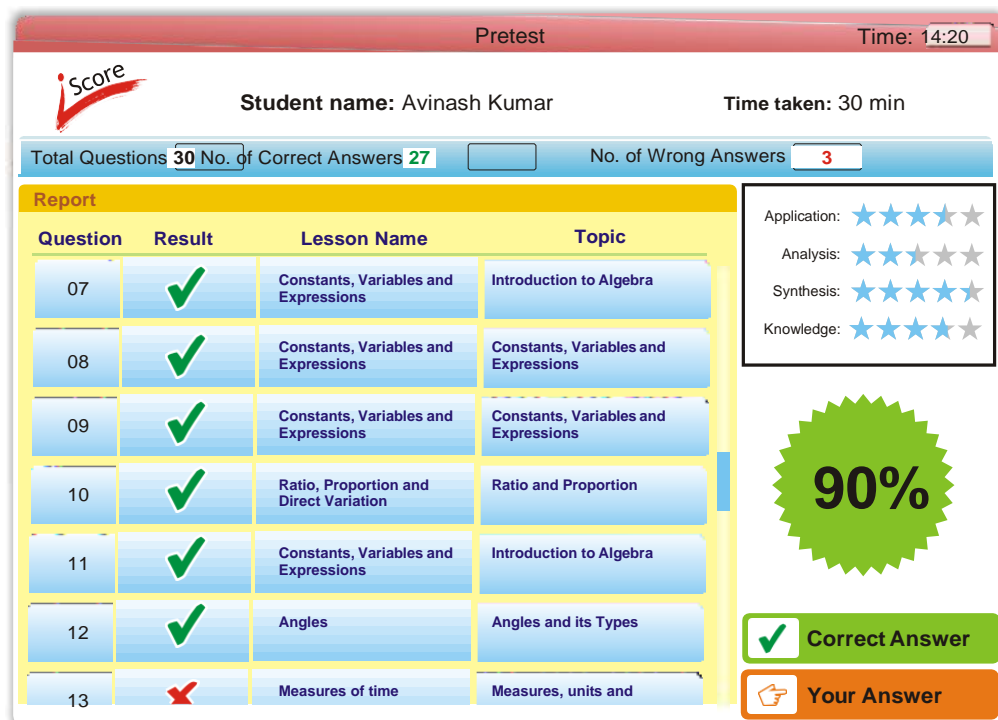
Pretest

Time: 14:20

iScore

Student name: Avinash Kumar

Time taken: 30 min

Total Questions 30 No. of Correct Answers 27

No. of Wrong Answers 3

Report

| Question | Result | Lesson Name | Topic |
|---|---|---|---|
| 07 | ✓ | Constants, Variables and Expressions | Introduction to Algebra |
| 08 | ✓ | Constants, Variables and Expressions | Constants, Variables and Expressions |
| 09 | ✓ | Constants, Variables and Expressions | Constants, Variables and Expressions |
| 10 | ✓ | Ratio, Proportion and Direct Variation | Ratio and Proportion |
| 11 | ✓ | Constants, Variables and Expressions | Introduction to Algebra |
| 12 | ✓ | Angles | Angles and its Types |
| 13 | ✗ | Measures of time | Measures, units and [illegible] |

Application:

Analysis:

Synthesis:

Knowledge:

90%

Correct Answer

Your Answer